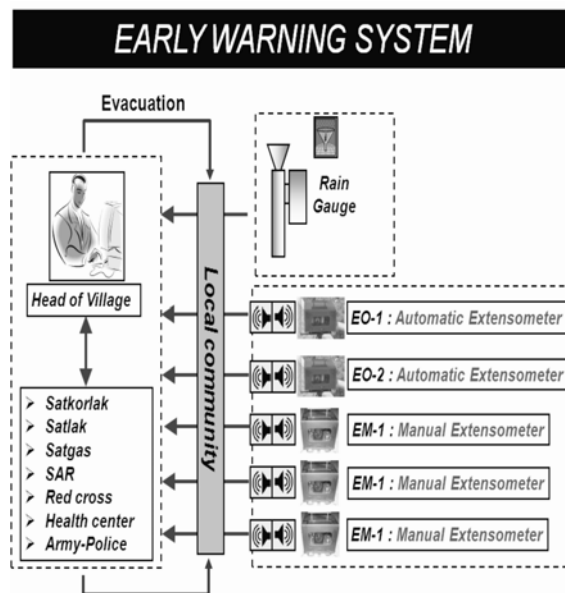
EARLY WARNING SYSTEM

Evacuation

Rain Gauge

Local community

Head of Village

EO-1 : Automatic Extensometer

EO-2 : Automatic Extensometer

EM-1 : Manual Extensometer

EM-1 : Manual Extensometer

EM-1 : Manual Extensometer

- Satkorlak
- Satlak
- Satgas
- SAR
- Red cross
- Health center
- Army-Police